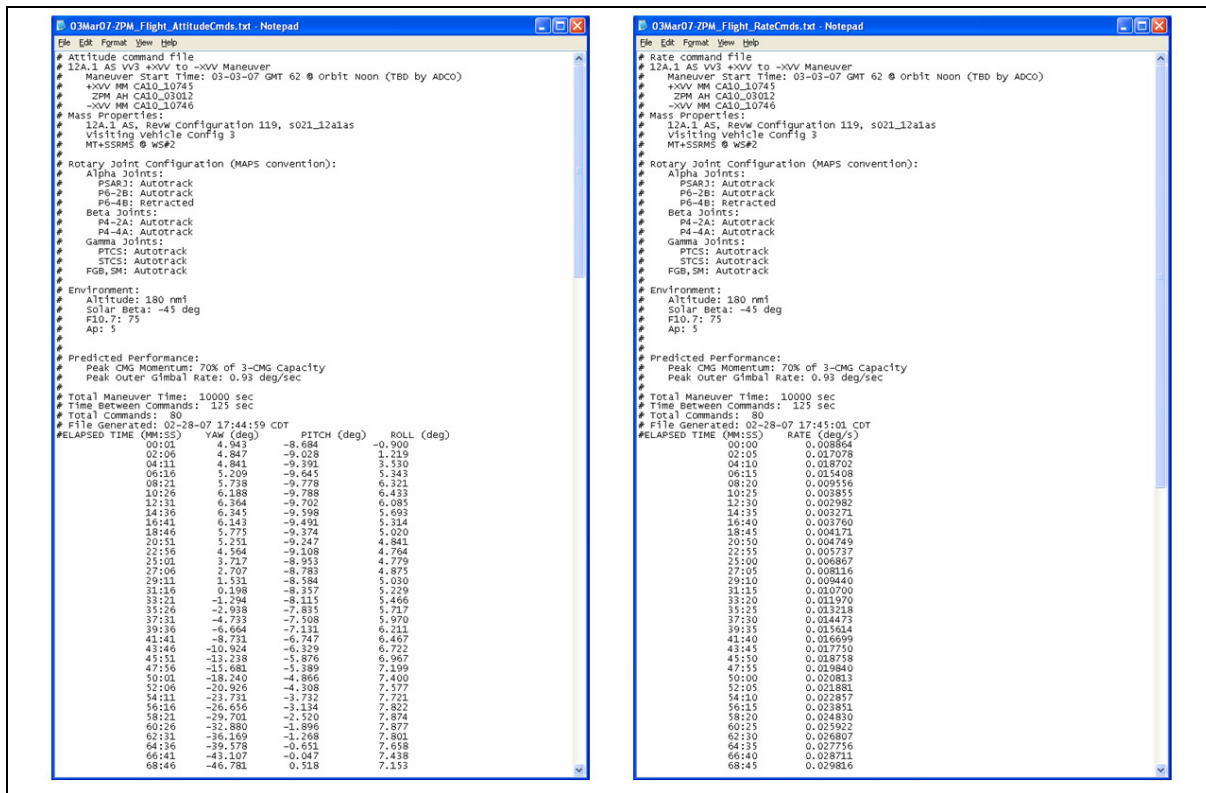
03Mar07-ZPM_Flight_AttitudeCmds.txt - Notepad
File Edit Format View Help
# Attitude command file
# 12A.1 AS VV3 +XVV to -XVV Maneuver
# Maneuver Start Time: 03-03-07 GMT 62 @ Orbit Noon (TBD by ADCO)
# +XVV MM CA10_10745
# ZPM AH CA10_03012
# -XVV MM CA10_10746
# Mass Properties:
# 12A.1 AS, RevW Configuration 119, s021_12a1as
# Visiting Vehicle Config 3
# MT+SSRMS @ WS#2
#
# Rotary Joint Configuration (MAPS convention):
# Alpha Joints:
# PSARJ: Autotrack
# P6-2B: Autotrack
# P6-4B: Retracted
# Beta Joints:
# P4-2A: Autotrack
# P4-4A: Autotrack
# Gamma Joints:
# PTCS: Autotrack
# STCS: Autotrack
# FGB,SM: Autotrack
#
# Environment:
# Altitude: 180 nmi
# Solar Beta: -45 deg
# F10.7: 75
# Ap: 5
#
#
# Predicted Performance:
# Peak CMG Momentum: 70% of 3-CMG Capacity
# Peak Outer Gimbal Rate: 0.93 deg/sec
#
# Total Maneuver Time: 10000 sec
# Time Between Commands: 125 sec
# Total Commands: 80
# File Generated: 02-28-07 17:44:59 CDT
#ELAPSED TIME (MM:SS) YAW (deg) PITCH (deg) ROLL (deg)
00:01 4.943 -8.684 -0.900
02:06 4.847 -9.028 1.219
04:11 4.841 -9.391 3.530
06:16 5.209 -9.645 5.343
08:21 5.738 -9.778 6.321
10:26 6.188 -9.788 6.433
12:31 6.364 -9.702 6.085
14:36 6.345 -9.598 5.693
16:41 6.143 -9.491 5.314
18:46 5.775 -9.374 5.020
20:51 5.251 -9.247 4.841
22:56 4.564 -9.108 4.764
25:01 3.717 -8.953 4.779
27:06 2.707 -8.783 4.875
29:11 1.531 -8.584 5.030
31:16 0.198 -8.357 5.229
33:21 -1.294 -8.115 5.466
35:26 -2.938 -7.835 5.717
37:31 -4.733 -7.508 5.970
39:36 -6.664 -7.131 6.211
41:41 -8.731 -6.747 6.467
43:46 -10.924 -6.329 6.722
45:51 -13.238 -5.876 6.967
47:56 -15.681 -5.389 7.199
50:01 -18.240 -4.866 7.400
52:06 -20.926 -4.308 7.577
54:11 -23.731 -3.732 7.721
56:16 -26.656 -3.134 7.822
58:21 -29.701 -2.520 7.874
60:26 -32.880 -1.896 7.877
62:31 -36.169 -1.268 7.801
64:36 -39.578 -0.651 7.658
66:41 -43.107 -0.047 7.438
68:46 -46.781 0.518 7.153

03Mar07-ZPM_Flight_RateCmds.txt - Notepad
File Edit Format View Help
# Rate command file
# 12A.1 AS VV3 +XVV to -XVV Maneuver
# Maneuver Start Time: 03-03-07 GMT 62 @ Orbit Noon (TBD by ADCO)
# +XVV MM CA10_10745
# ZPM AH CA10_03012
# -XVV MM CA10_10746
# Mass Properties:
# 12A.1 AS, RevW Configuration 119, s021_12a1as
# Visiting Vehicle Config 3
# MT+SSRMS @ WS#2
#
# Rotary Joint Configuration (MAPS convention):
# Alpha Joints:
# PSARJ: Autotrack
# P6-2B: Autotrack
# P6-4B: Retracted
# Beta Joints:
# P4-2A: Autotrack
# P4-4A: Autotrack
# Gamma Joints:
# PTCS: Autotrack
# STCS: Autotrack
# FGB,SM: Autotrack
#
# Environment:
# Altitude: 180 nmi
# Solar Beta: -45 deg
# F10.7: 75
# Ap: 5
#
#
# Predicted Performance:
# Peak CMG Momentum: 70% of 3-CMG Capacity
# Peak Outer Gimbal Rate: 0.93 deg/sec
#
# Total Maneuver Time: 10000 sec
# Time Between Commands: 125 sec
# Total Commands: 80
# File Generated: 02-28-07 17:45:01 CDT
#ELAPSED TIME (MM:SS) RATE (deg/s)
00:00 0.008864
02:05 0.017078
04:10 0.018702
06:15 0.015408
08:20 0.009556
10:25 0.003855
12:30 0.002982
14:35 0.003271
16:40 0.003760
18:45 0.004171
20:50 0.004749
22:55 0.005737
25:00 0.006867
27:05 0.008116
29:10 0.009440
31:15 0.010700
33:20 0.011970
35:25 0.013218
37:30 0.014473
39:35 0.015614
41:40 0.016699
43:45 0.017750
45:50 0.018758
47:55 0.019840
50:00 0.020813
52:05 0.021881
54:10 0.022857
56:15 0.023851
58:20 0.024830
60:25 0.025922
62:30 0.026807
64:35 0.027756
66:40 0.028711
68:45 0.029816